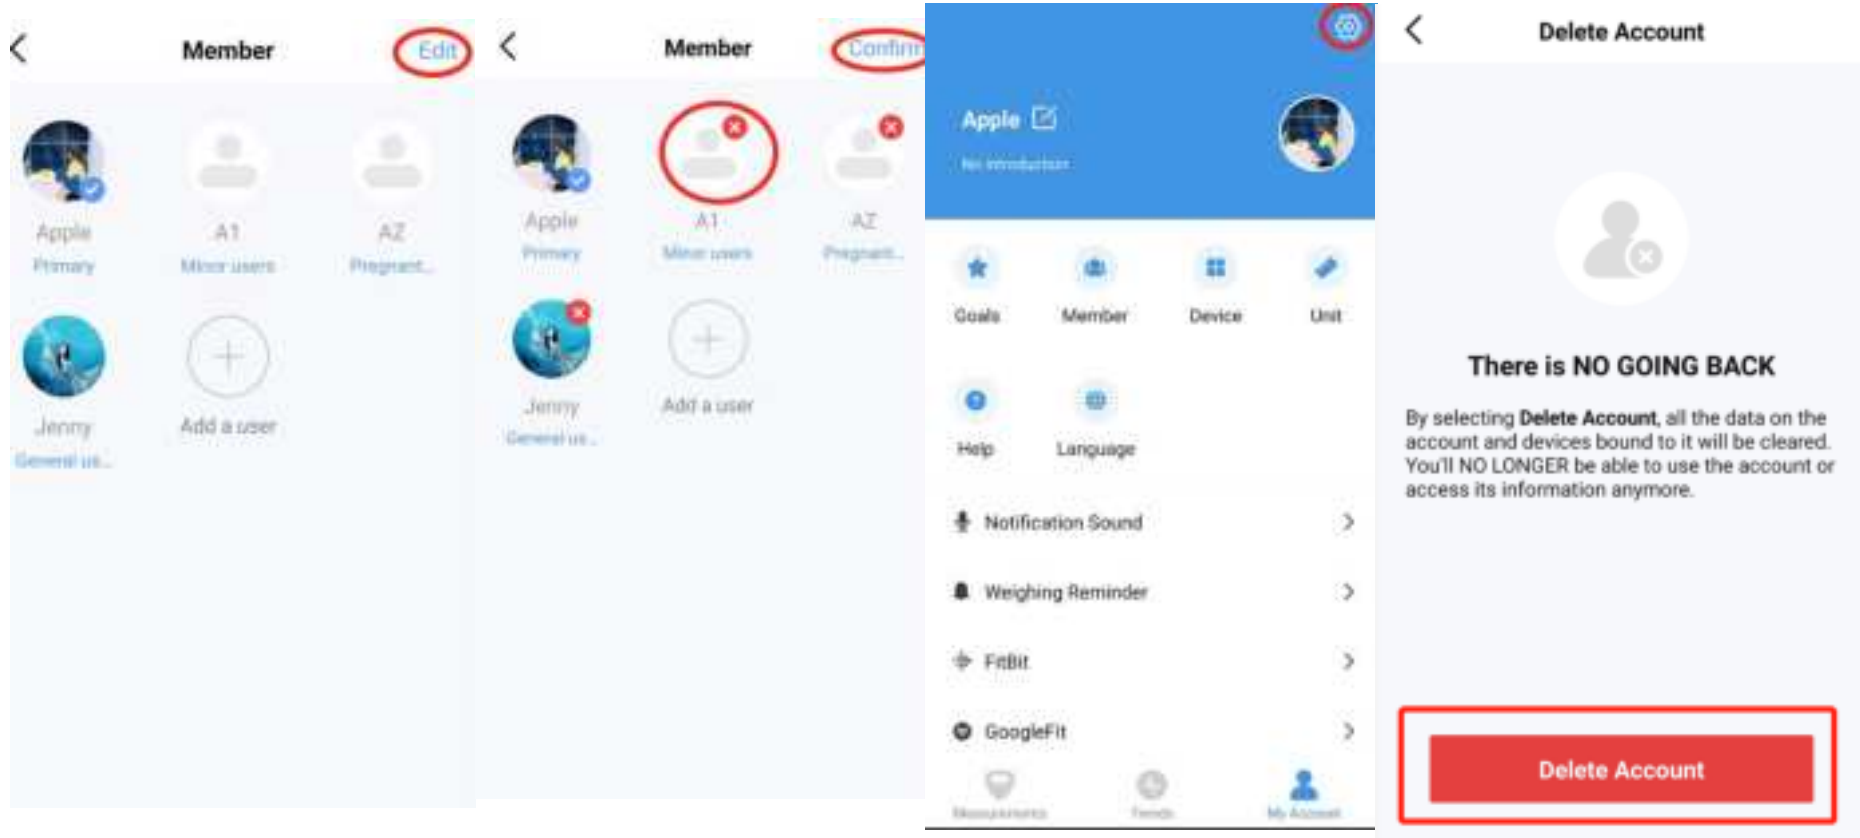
Member

Edit

Apple
Primary

A1
Minor users

A2
Pregnant...

Jenny
General us...

Add a user

Member

Confirm

Apple
Primary

A1
Minor users

A2
Pregnant...

Jenny
General us...

Add a user

Apple

No introduction

Goals

Member

Device

Unit

Help

Language

Notification Sound

Weighing Reminder

FitBit

GoogleFit

Measurements

Trends

My Account

Delete Account

There is NO GOING BACK

By selecting **Delete Account**, all the data on the account and devices bound to it will be cleared. You'll NO LONGER be able to use the account or access its information anymore.

Delete Account